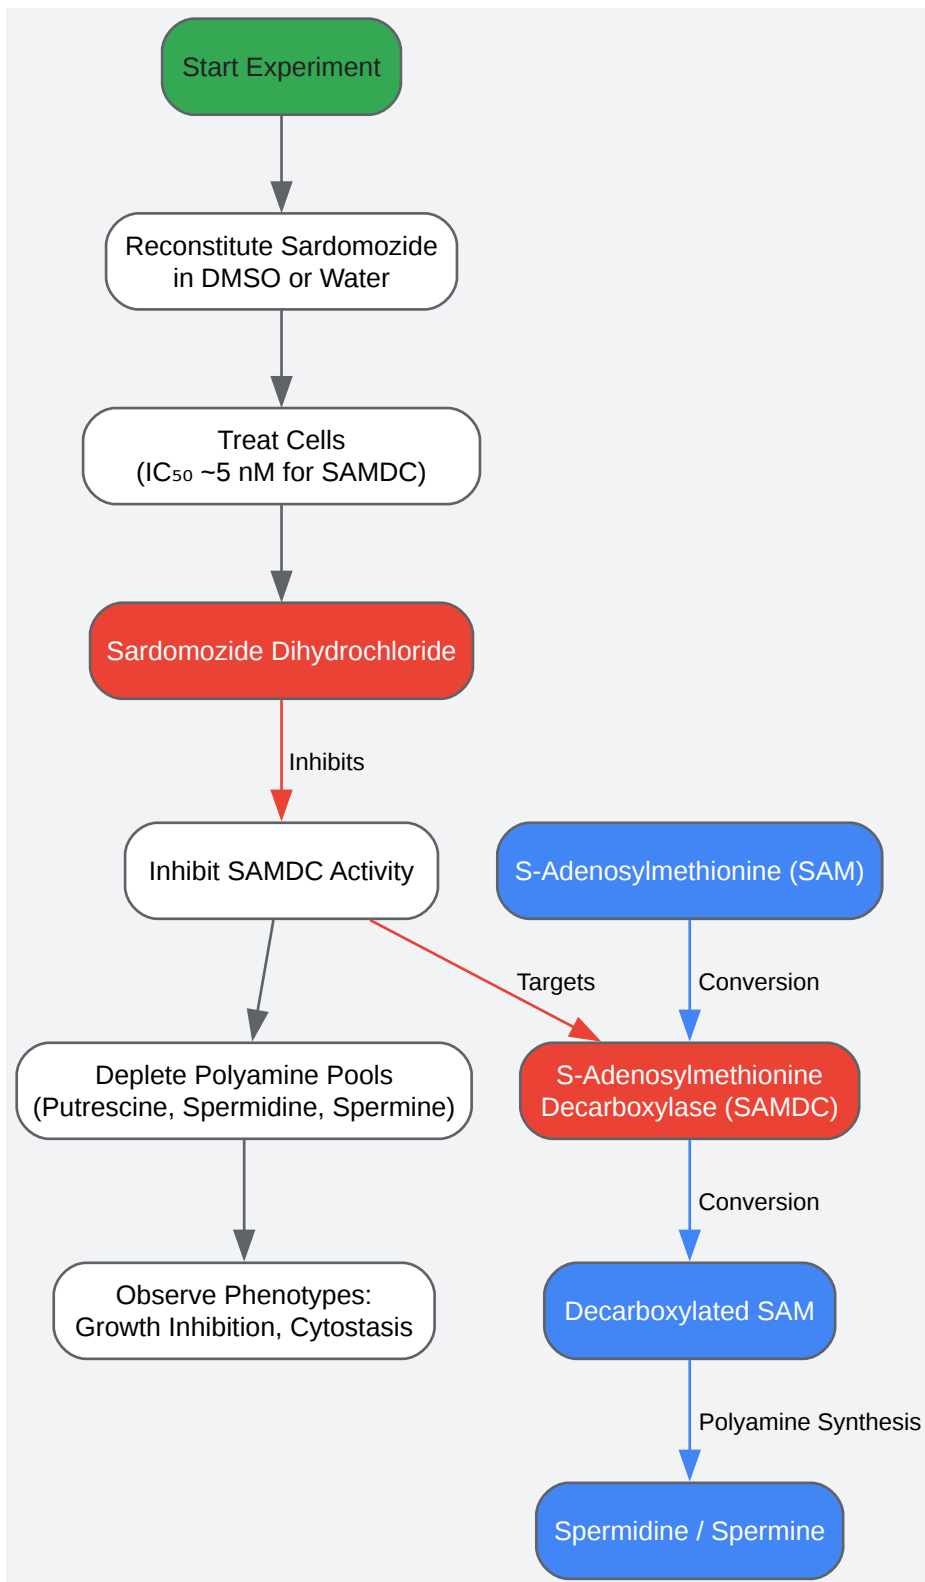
Start Experiment

Reconstitute Sardomozide in DMSO or Water

Treat Cells ($IC_{50}$ ~5 nM for SAMDC)

Sardomozide Dihydrochloride

Inhibits

Inhibit SAMDC Activity

S-Adenosylmethionine (SAM)

Targets

Conversion

Deplete Polyamine Pools (Putrescine, Spermidine, Spermine)

S-Adenosylmethionine Decarboxylase (SAMDC)

Conversion

Observe Phenotypes: Growth Inhibition, Cytostasis

Decarboxylated SAM

Polyamine Synthesis

Spermidine / Spermine